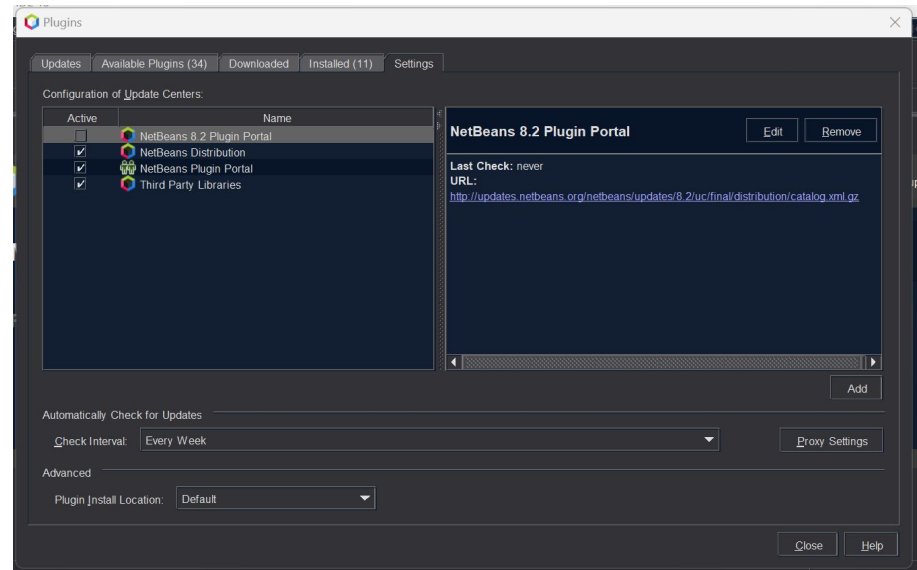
Plugins

Updates | Available Plugins (34) | Downloaded | Installed (11) | Settings

Configuration of Update Centers:

| Active | Name |
|---|---|
| ☐ | NetBeans 8.2 Plugin Portal |
| ✔ | NetBeans Distribution |
| ✔ | NetBeans Plugin Portal |
| ✔ | Third Party Libraries |

NetBeans 8.2 Plugin Portal

Edit

Remove

Last Check: never
URL:
http://updates.netbeans.org/netbeans/updates/8.2/uc/final/distribution/catalog.xml.gz

Add

Automatically Check for Updates

Check Interval: Every Week

Proxy Settings

Advanced

Plugin Install Location: Default

Close

Help